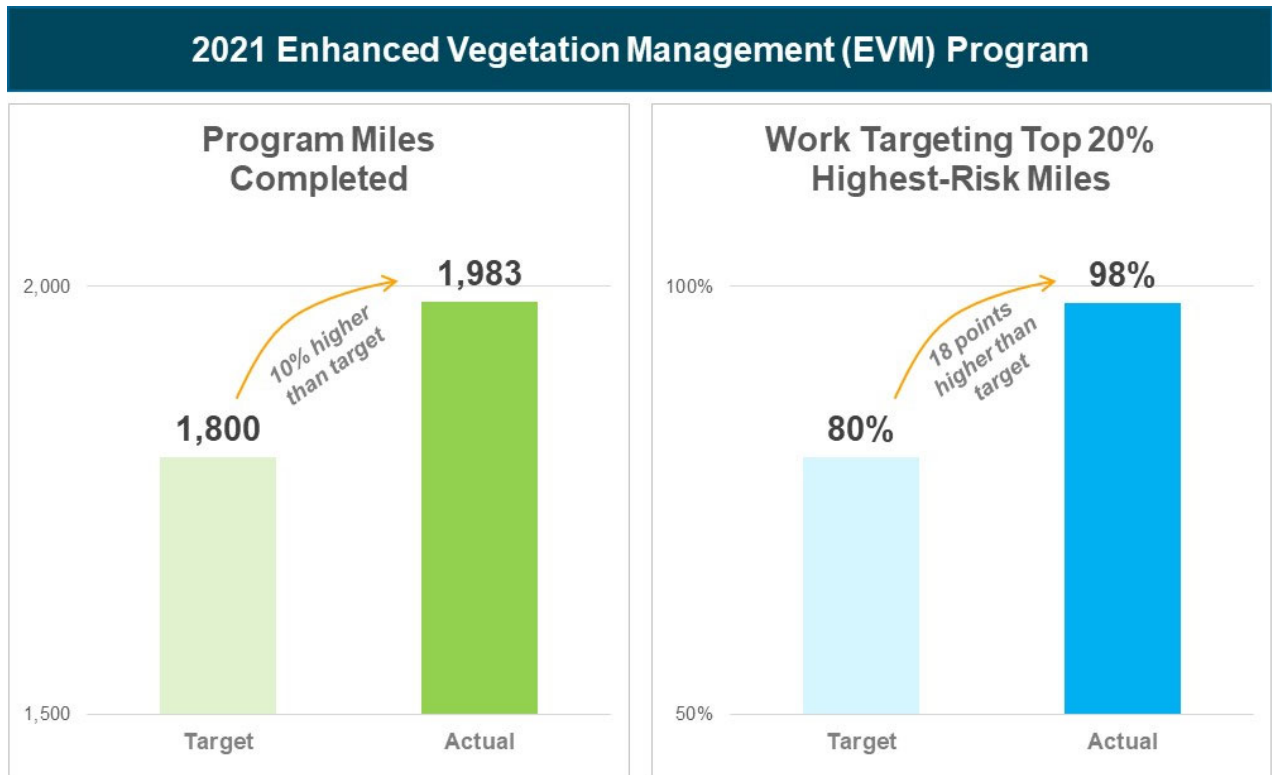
2021 Enhanced Vegetation Management (EVM) Program

Program Miles Completed

2,000

1,500

1,800

1,983

10% higher than target

Target

Actual

Work Targeting Top 20% Highest-Risk Miles

100%

50%

80%

98%

18 points higher than target

Target

Actual